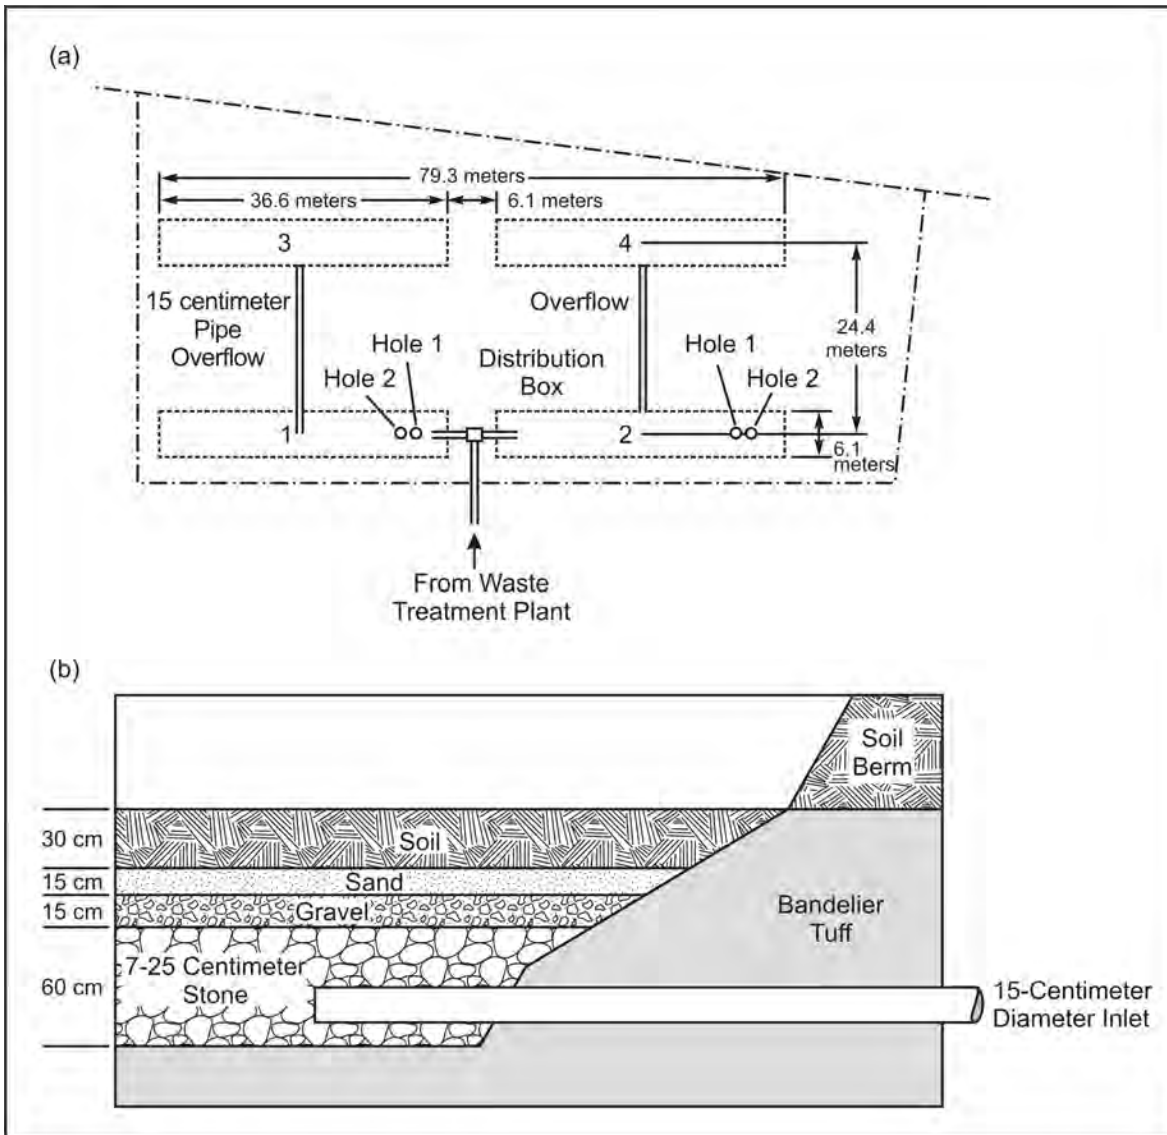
(a)

79.3 meters

36.6 meters

6.1 meters

3

4

15 centimeter Pipe Overflow

Overflow

24.4 meters

Hole 1

Hole 2

Distribution Box

Hole 1

Hole 2

1

2

6.1 meters

From Waste Treatment Plant

(b)

Soil Berm

30 cm

Soil

15 cm

Sand

15 cm

Gravel

Bandelier Tuff

60 cm

7-25 Centimeter Stone

15-Centimeter Diameter Inlet